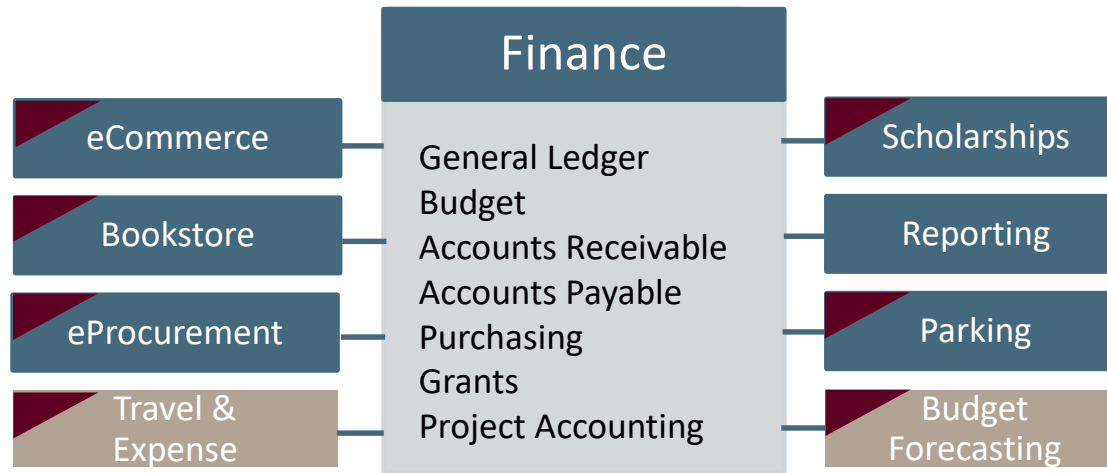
Finance

eCommerce

Bookstore

eProcurement

Travel & Expense

General Ledger
Budget
Accounts Receivable
Accounts Payable
Purchasing
Grants
Project Accounting

Scholarships

Reporting

Parking

Budget Forecasting